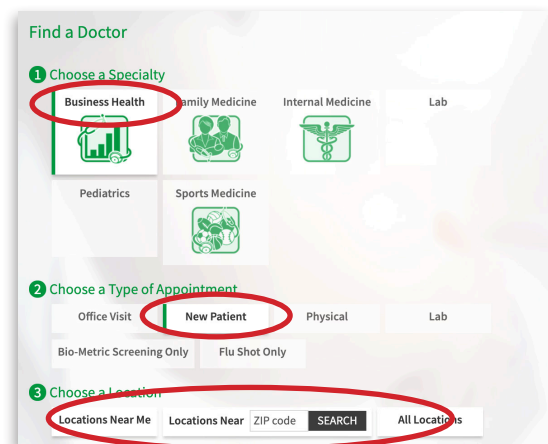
Find a Doctor

1 Choose a Specialty

Business Health
Family Medicine
Internal Medicine
Lab
Pediatrics
Sports Medicine

2 Choose a Type of Appointment

Office Visit
New Patient
Physical
Lab
Bio-Metric Screening Only
Flu Shot Only

3 Choose a Location

Locations Near Me
Locations Near ZIP code SEARCH
All Locations